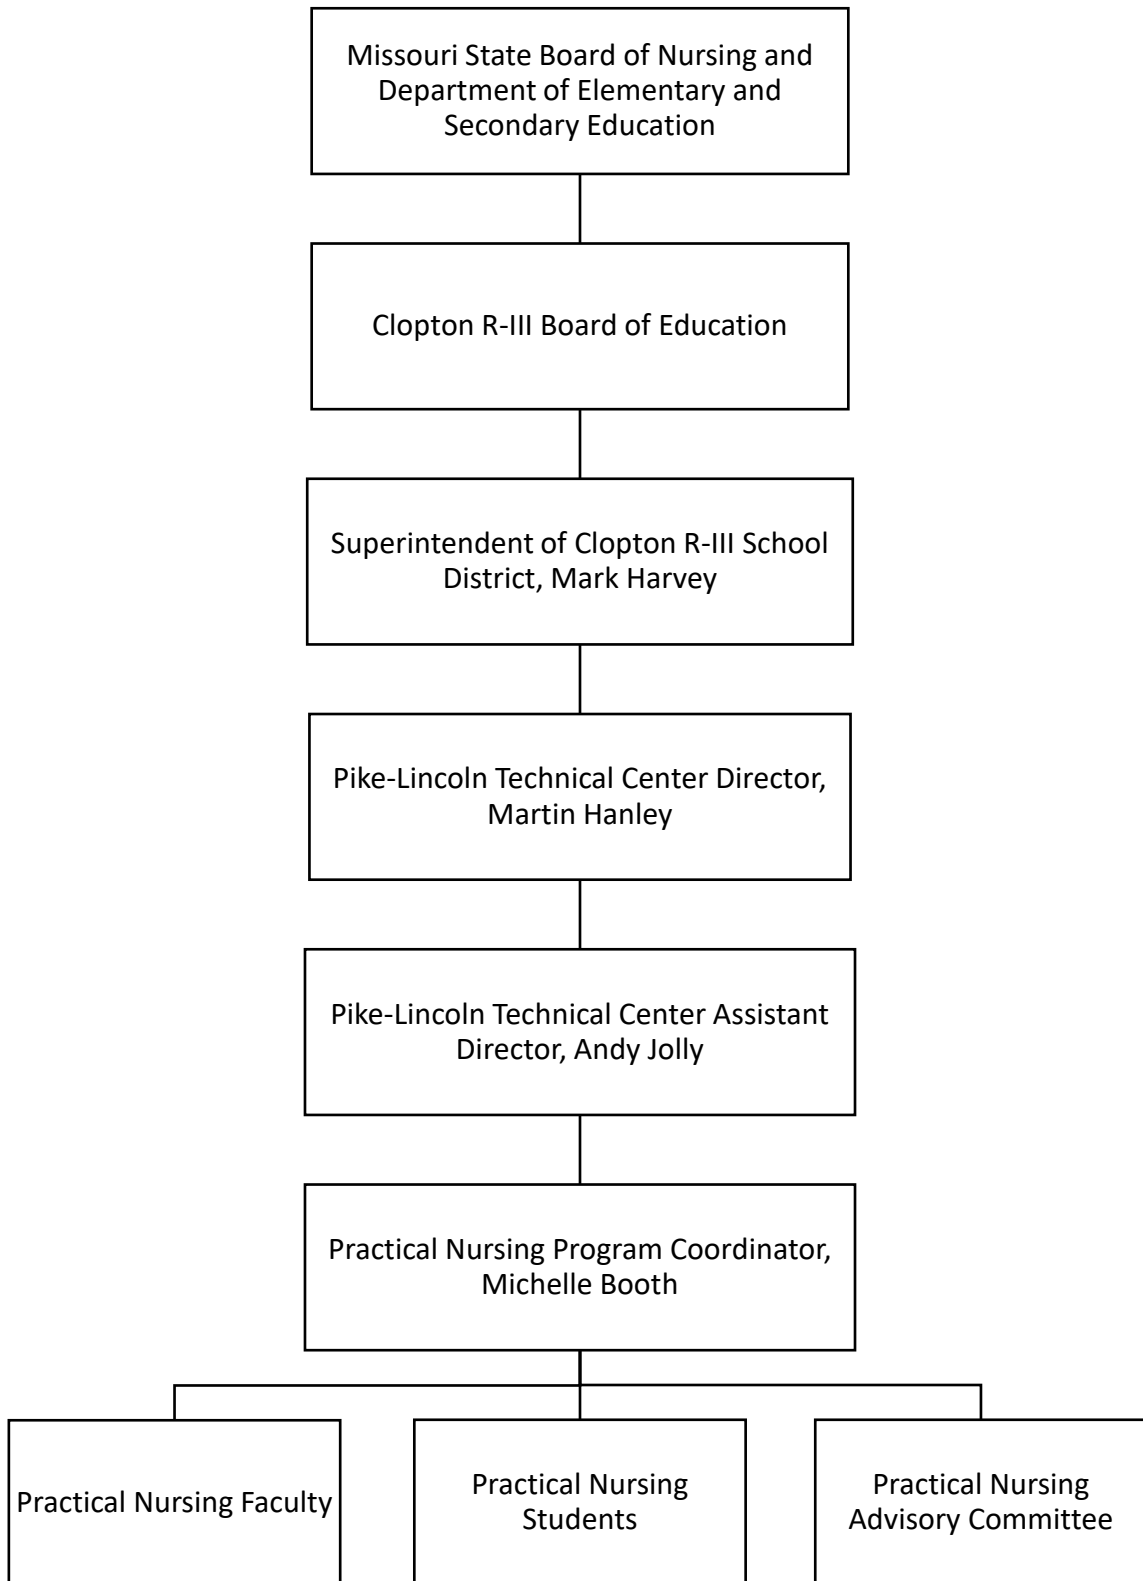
Missouri State Board of Nursing and Department of Elementary and Secondary Education

Clopton R-III Board of Education

Superintendent of Clopton R-III School District, Mark Harvey

Pike-Lincoln Technical Center Director, Martin Hanley

Pike-Lincoln Technical Center Assistant Director, Andy Jolly

Practical Nursing Program Coordinator, Michelle Booth

Practical Nursing Faculty

Practical Nursing Students

Practical Nursing Advisory Committee